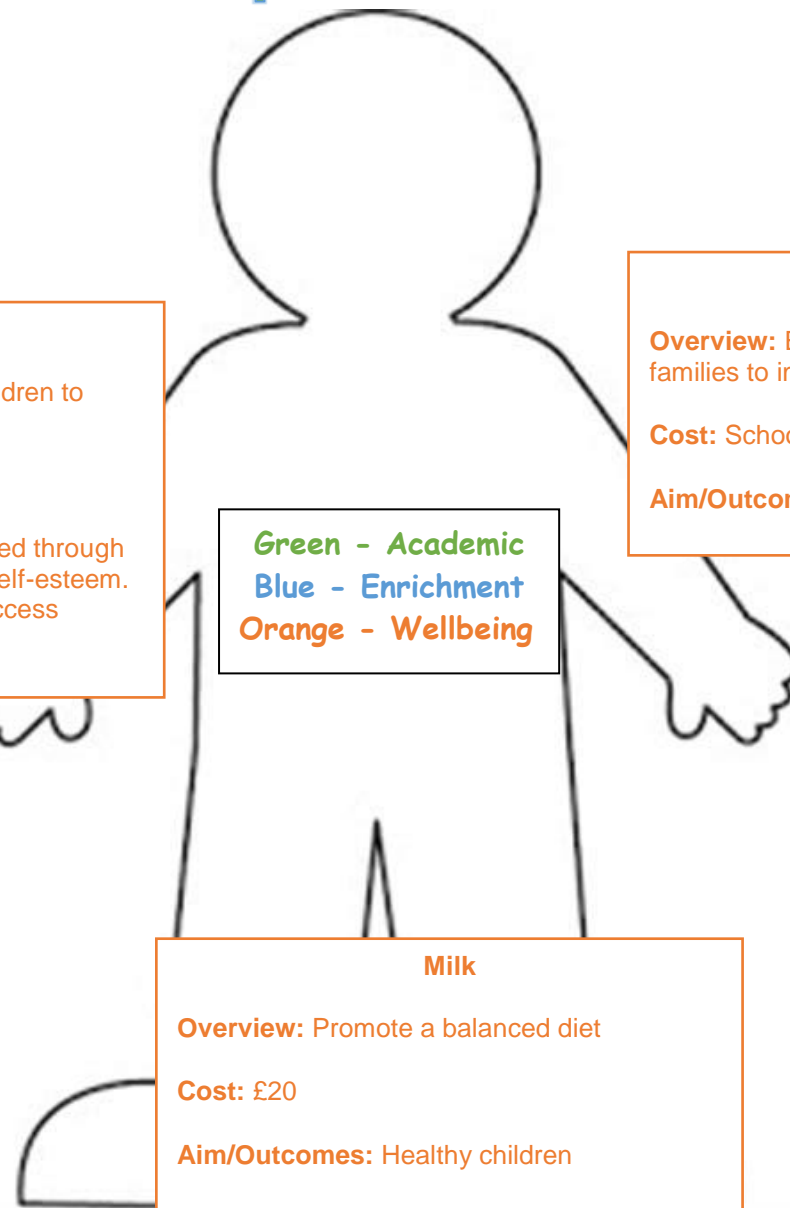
dren to

ed through
elf-esteem.
ccess

Overview: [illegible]
families to i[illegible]

Cost: Scho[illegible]

Aim/Outco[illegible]

Green - Academic
Blue - Enrichment
Orange - Wellbeing

Milk

Overview: Promote a balanced diet

Cost: £20

Aim/Outcomes: Healthy children